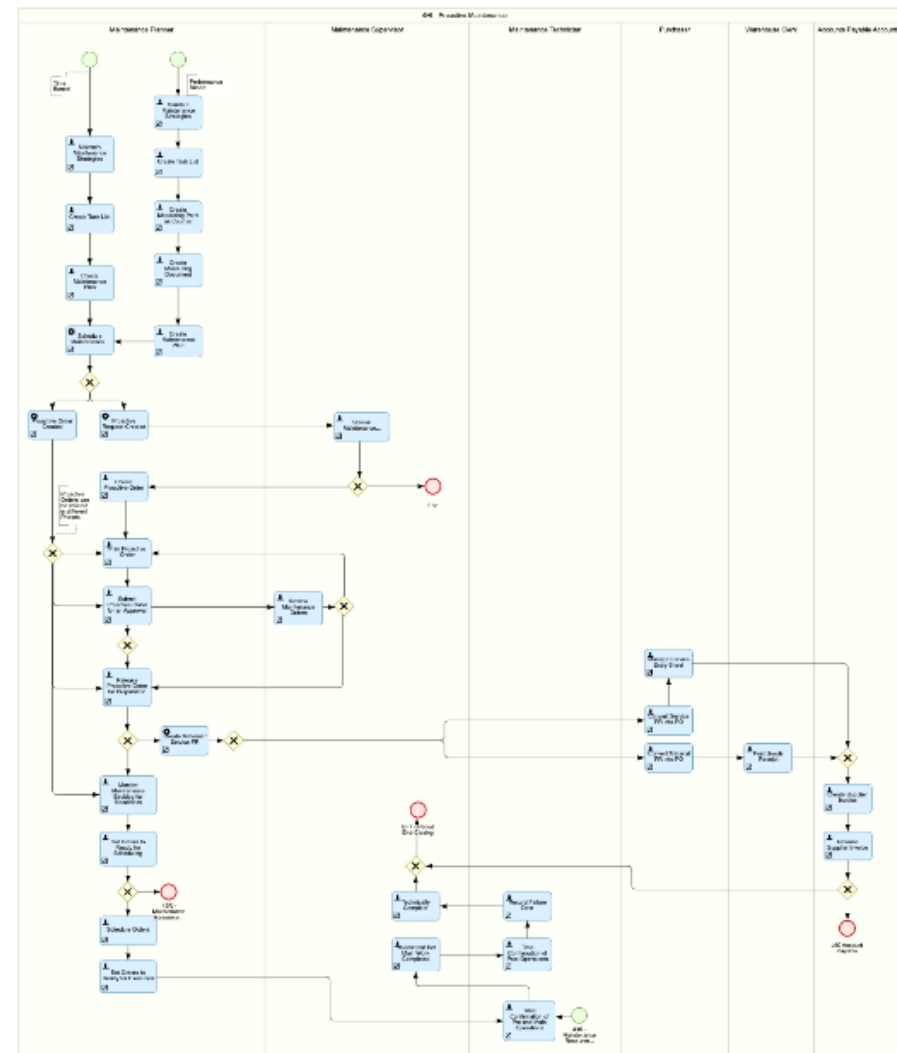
Preventive Maintenance

Maintenance Planner

Maintenance Supervisor

Maintenance Technician

Purchaser

Warehouse Clerk

Accounts Payable Account

Time Based

Performance Based

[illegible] Maintenance Strategies

Maintain Maintenance Strategies

Create Task List

Create Task List

Create Measuring Point or Counter

Create Measuring Document

Create Maintenance Plan

Create Maintenance Plan

Schedule Maintenance

Preventive Order Created

Preventive Request Created

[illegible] Maintenance...

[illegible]

Preventive Order

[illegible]

Plan Preventive Order

Submit Preventive Order for Approval

Maintenance Orders

Release Preventive Order for Preparation

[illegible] Service PR

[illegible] Entry Sheet

Convert Service PR into PO

Convert Material PR into PO

Post Goods Receipt

Receive Supplier Invoice

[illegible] Supplier Invoice

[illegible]

Check Maintenance Order for Scheduling

Set Orders to Ready for Scheduling

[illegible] Maintenance Scheduling

Schedule Orders

Set Orders to Ready for Execution

Technically Complete

Confirm Maintenance Work Completed

Record Failure Data

Time Confirmation of Maintenance Operations

Time Confirmation of Preventive Work Operations

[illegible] Maintenance Execution

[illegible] End Closing